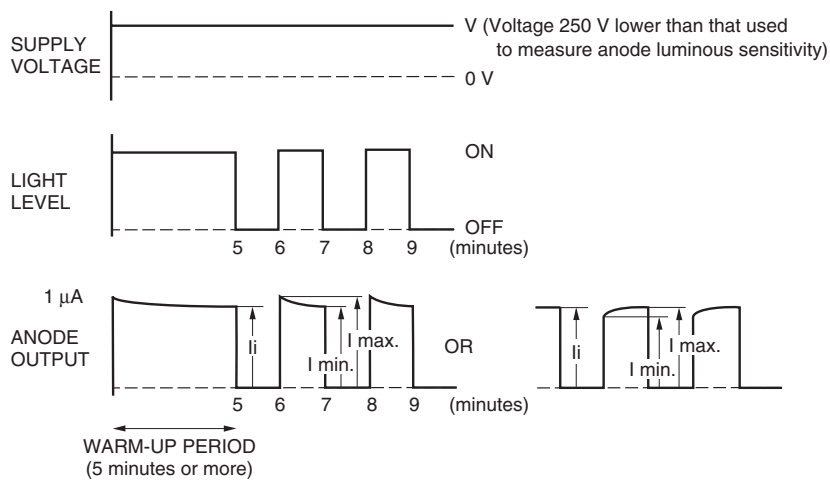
SUPPLY VOLTAGE

V (Voltage 250 V lower than that used to measure anode luminous sensitivity)

0 V

LIGHT LEVEL

ON

OFF

5 6 7 8 9 (minutes)

1 $\mu$A

ANODE OUTPUT

Ii

I min.

I max.

OR

Ii

I min.

I max.

5 6 7 8 9 (minutes)

WARM-UP PERIOD (5 minutes or more)